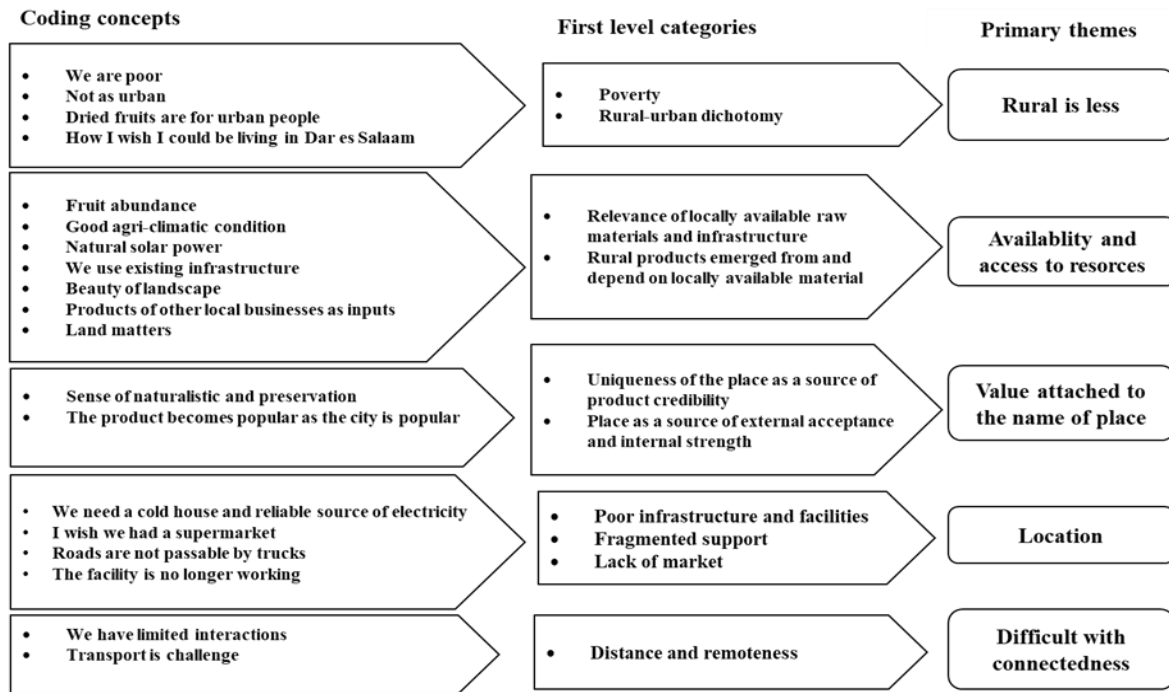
Coding concepts

First level categories

Primary themes

- We are poor
- Not as urban
- Dried fruits are for urban people
- How I wish I could be living in Dar es Salaam

- Poverty
- Rural-urban dichotomy

Rural is less

- Fruit abundance
- Good agri-climatic condition
- Natural solar power
- We use existing infrastructure
- Beauty of landscape
- Products of other local businesses as inputs
- Land matters

- Relevance of locally available raw materials and infrastructure
- Rural products emerged from and depend on locally available material

Availablity and access to resorces

- Sense of naturalistic and preservation
- The product becomes popular as the city is popular

- Uniqueness of the place as a source of product credibility
- Place as a source of external acceptance and internal strength

Value attached to the name of place

- We need a cold house and reliable source of electricity
- I wish we had a supermarket
- Roads are not passable by trucks
- The facility is no longer working

- Poor infrastructure and facilities
- Fragmented support
- Lack of market

Location

- We have limited interactions
- Transport is challenge

- Distance and remoteness

Difficult with connectedness